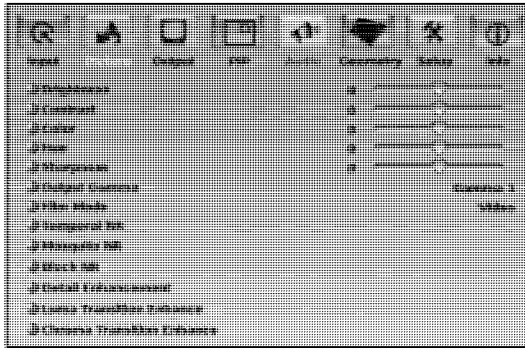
Input Picture Output PIP Audio Geometry Setup Info

Brightness 0
Contrast 0
Color 0
Hue 0
Sharpness 0
Output Gamma Gamma 1
Film Mode Video
Temporal NR
Mosquito NR
Block NR
Detail Enhancement
Luma Transition Enhance
Chroma Transition Enhance